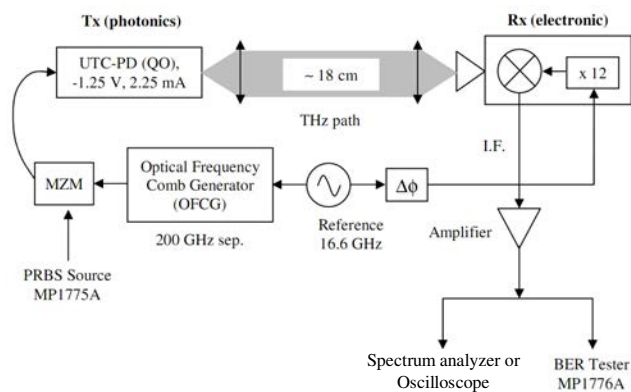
Tx (photonics)

Rx (electronic)

UTC-PD (QO), -1.25 V, 2.25 mA

~ 18 cm

x 12

THz path

I.F.

MZM

Optical Frequency Comb Generator (OFCG)

$\Delta\phi$

200 GHz sep.

Reference 16.6 GHz

Amplifier

PRBS Source MP1775A

Spectrum analyzer or Oscilloscope

BER Tester MP1776A